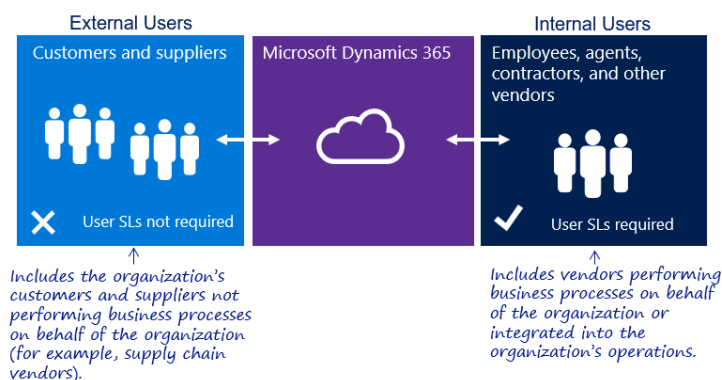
External Users

Customers and suppliers

User SLs not required

Microsoft Dynamics 365

Internal Users

Employees, agents, contractors, and other vendors

User SLs required

Includes the organization's customers and suppliers not performing business processes on behalf of the organization (for example, supply chain vendors).

Includes vendors performing business processes on behalf of the organization or integrated into the organization's operations.